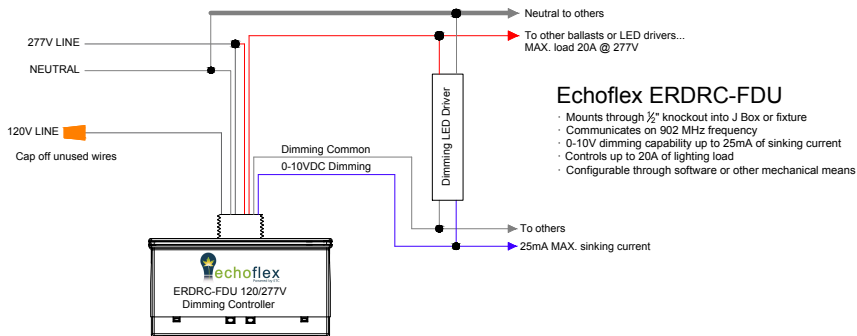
Neutral to others

277V LINE

To other ballasts or LED drivers...
MAX. load 20A @ 277V

NEUTRAL

Dimming LED Driver

Echoflex ERDRC-FDU

· Mounts through ½" knockout into J Box or fixture
· Communicates on 902 MHz frequency
· 0-10V dimming capability up to 25mA of sinking current
· Controls up to 20A of lighting load
· Configurable through software or other mechanical means

120V LINE

Cap off unused wires

Dimming Common

0-10VDC Dimming

To others

25mA MAX. sinking current

echoflex

ERDRC-FDU 120/277V
Dimming Controller